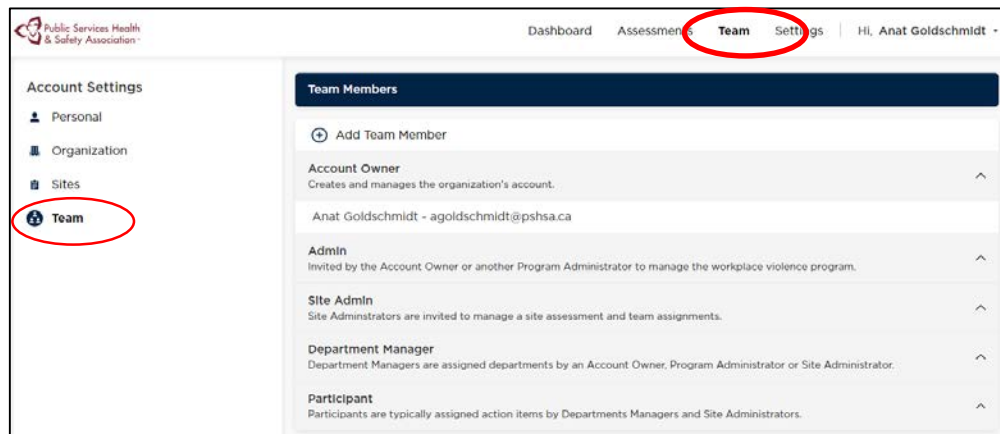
Public Services Health & Safety Association

Dashboard Assessments Team Settings Hi, Anat Goldschmidt

Account Settings

Personal

Organization

Sites

Team

Team Members

Add Team Member

Account Owner
Creates and manages the organization's account.

Anat Goldschmidt - agoldschmidt@pshsa.ca

Admin
Invited by the Account Owner or another Program Administrator to manage the workplace violence program.

Site Admin
Site Adminstrators are invited to manage a site assessment and team assignments.

Department Manager
Department Managers are assigned departments by an Account Owner, Program Administrator or Site Administrator.

Participant
Participants are typically assigned action items by Departments Managers and Site Administrators.